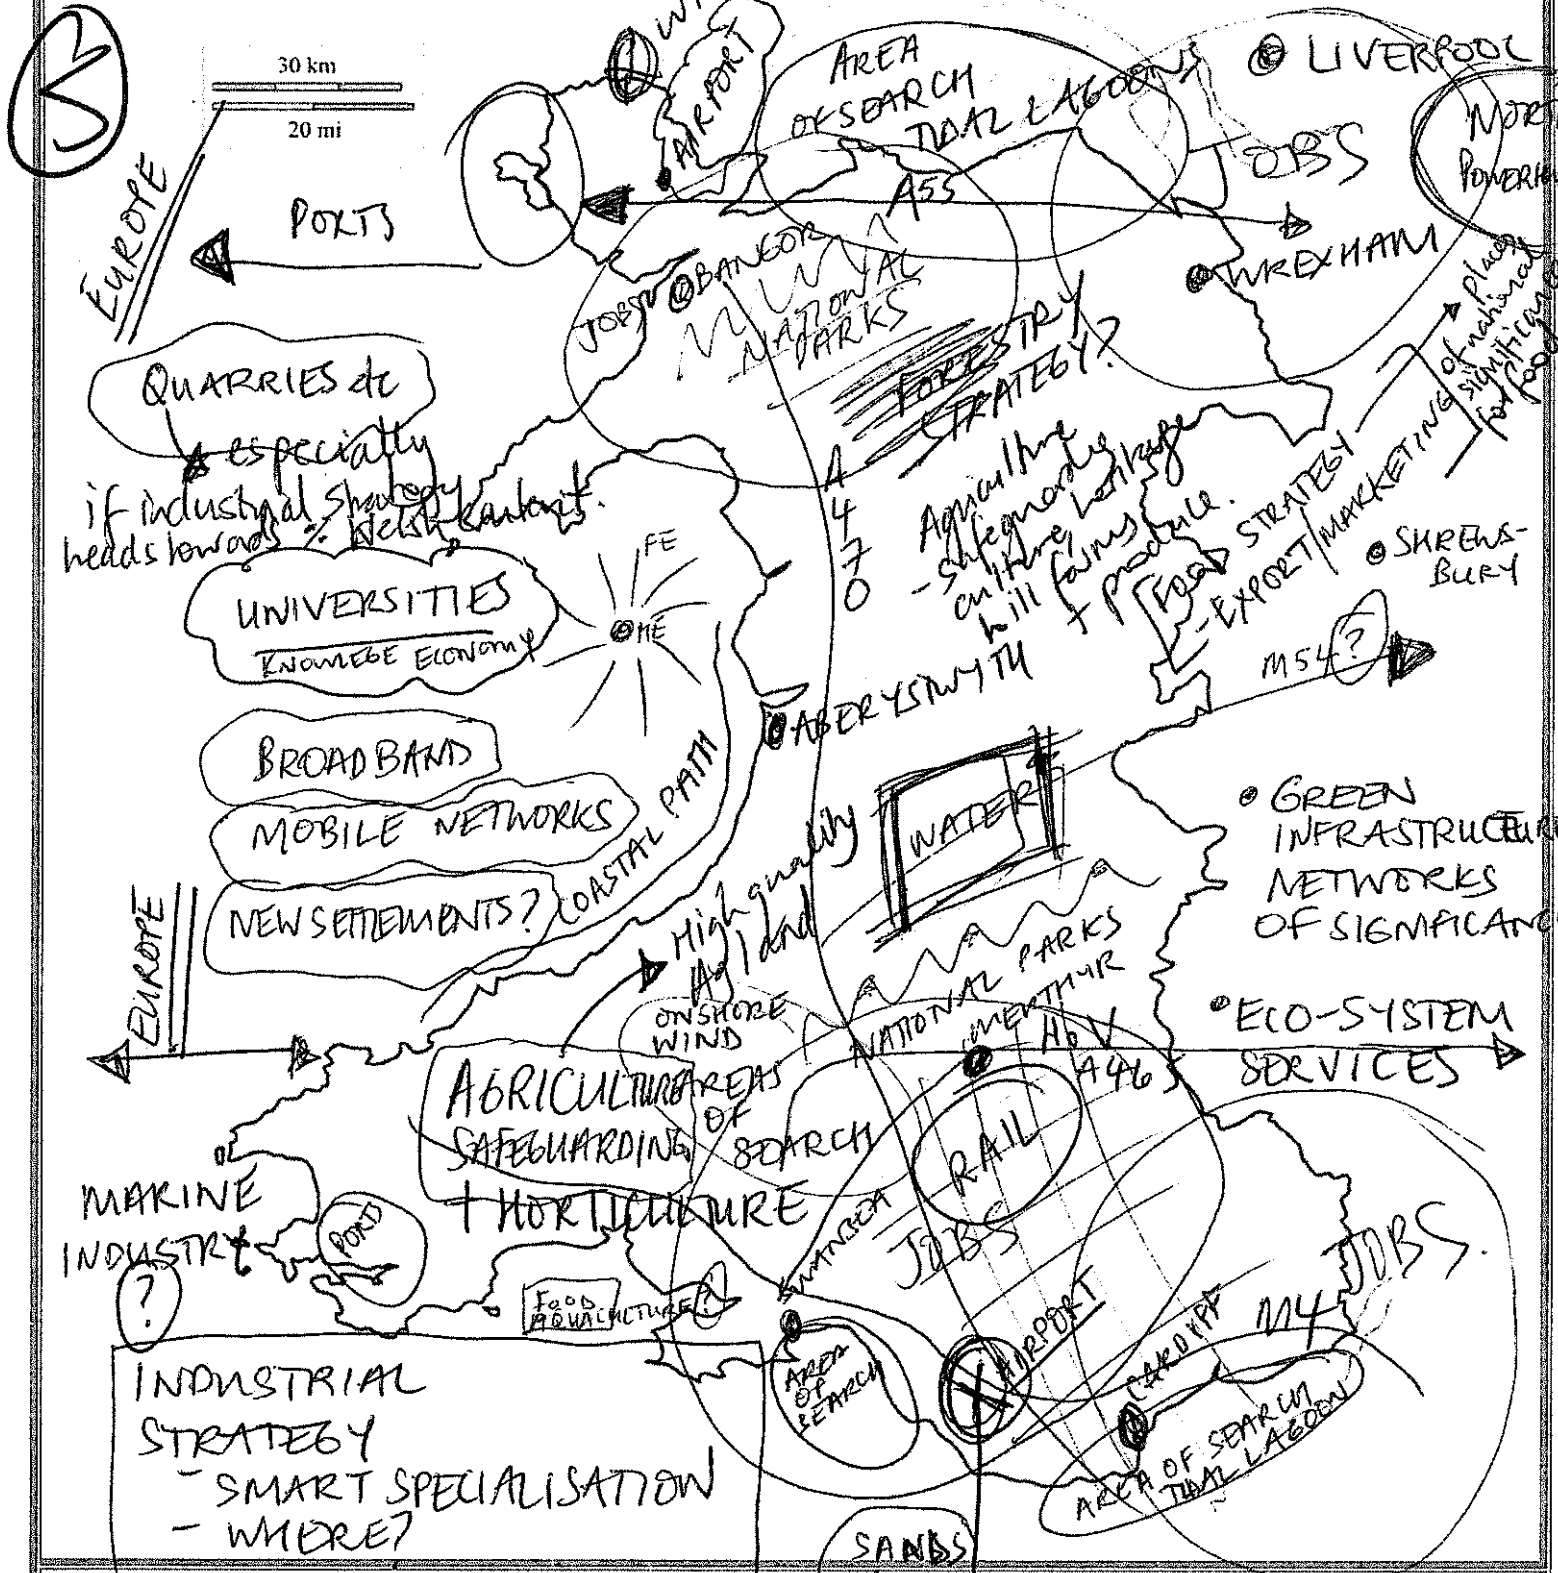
B

30 km
20 mi

W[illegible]
AIRPORT
AREA OF SEARCH TIDAL LAGOONS
LIVERPOOL
NORT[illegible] POWERH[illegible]
JOBS
A55
EUROPE
PORTS
JOBS
BANGOR
NATIONAL PARKS
WREXHAM
FORESTRY STRATEGY?
Places of national significance for food
QUARRIES etc
especially if industrial strategy heads towards % Welsh content.
A470
Agriculture - safeguarding culture, heritage hill farms + produce.
FOOD STRATEGY - EXPORT/MARKETING
SHREWSBURY
FE
UNIVERSITIES
KNOWLEGE ECONOMY
HE
M54?
ABERYSTWYTH
BROADBAND
MOBILE NETWORKS
COASTAL PATH
WATER
High quality land
GREEN INFRASTRUCTURE NETWORKS OF SIGNIFICANC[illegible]
EUROPE
NEW SETTLEMENTS?
NATIONAL PARKS
ONSHORE WIND
NATIONAL AREAS OF SEARCH
MERTHYR
HoV
A465
ECO-SYSTEM SERVICES
AGRICULTURE SAFEGUARDING + HORTICULTURE
RAIL
JOBS
SWANSEA
MARINE INDUSTRY
PORT
?
FOOD AQUACULTURE?
JOBS.
M4
AIRPORT
AREA OF SEARCH
CARDIFF
AREA OF SEARCH TIDAL LAGOON
INDUSTRIAL STRATEGY
- SMART SPECIALISATION
- WHERE?
SANDS